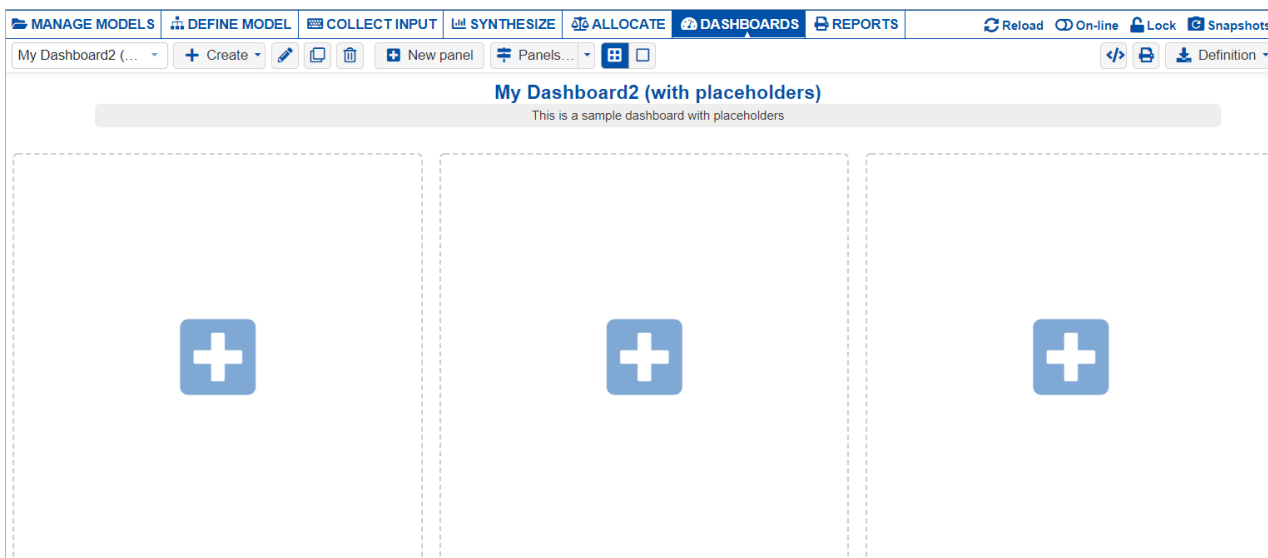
MANAGE MODELS DEFINE MODEL COLLECT INPUT SYNTHESIZE ALLOCATE DASHBOARDS REPORTS Reload On-line Lock Snapshots

My Dashboard2 (... Create New panel Panels... Definition

My Dashboard2 (with placeholders)

This is a sample dashboard with placeholders